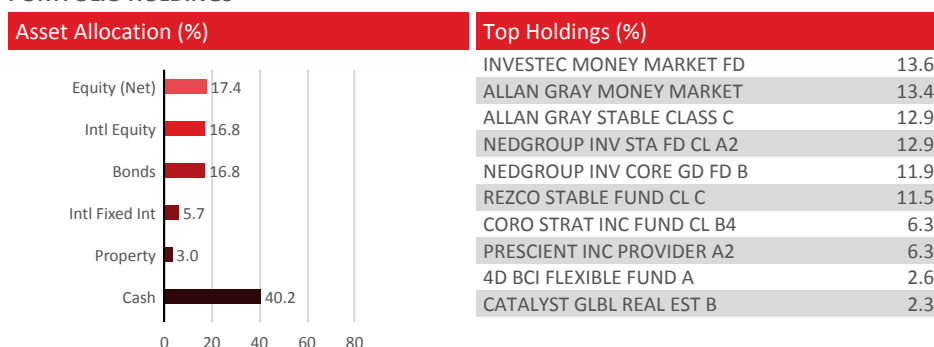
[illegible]

Asset Allocation (%)

Equity (Net) 17.4
Intl Equity 16.8
Bonds 16.8
Intl Fixed Int 5.7
Property 3.0
Cash 40.2

0 20 40 60 80

Top Holdings (%)

| | |
|---|---|
| INVESTEC MONEY MARKET FD | 13.6 |
| ALLAN GRAY MONEY MARKET | 13.4 |
| ALLAN GRAY STABLE CLASS C | 12.9 |
| NEDGROUP INV STA FD CL A2 | 12.9 |
| NEDGROUP INV CORE GD FD B | 11.9 |
| REZCO STABLE FUND CL C | 11.5 |
| CORO STRAT INC FUND CL B4 | 6.3 |
| PRESCIENT INC PROVIDER A2 | 6.3 |
| 4D BCI FLEXIBLE FUND A | 2.6 |
| CATALYST GLBL REAL EST B | 2.3 |